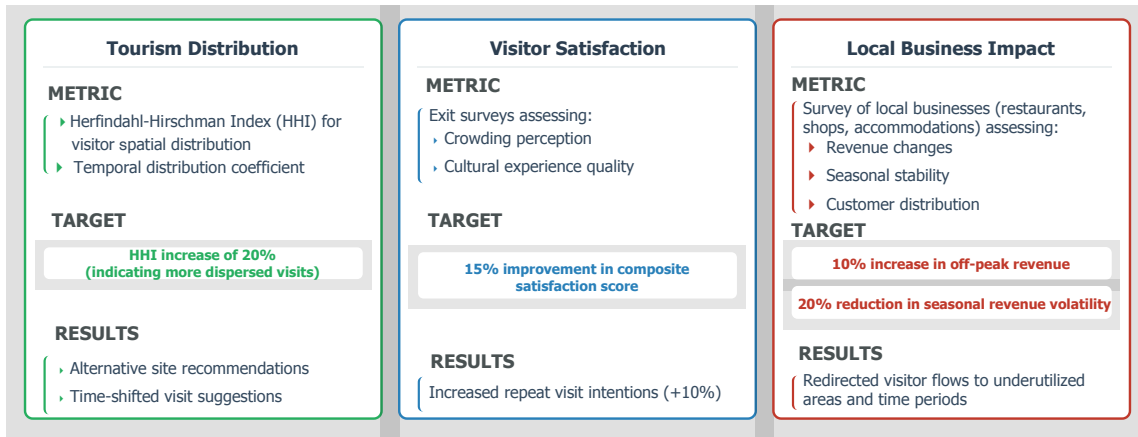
Tourism Distribution

METRIC

Herfindahl-Hirschman Index (HHI) for visitor spatial distribution

Temporal distribution coefficient

TARGET

HHI increase of 20%
(indicating more dispersed visits)

RESULTS

Alternative site recommendations

Time-shifted visit suggestions

Visitor Satisfaction

METRIC

Exit surveys assessing:

Crowding perception

Cultural experience quality

TARGET

15% improvement in composite satisfaction score

RESULTS

Increased repeat visit intentions (+10%)

Local Business Impact

METRIC

Survey of local businesses (restaurants, shops, accommodations) assessing:

Revenue changes

Seasonal stability

Customer distribution

TARGET

10% increase in off-peak revenue

20% reduction in seasonal revenue volatility

RESULTS

Redirected visitor flows to underutilized areas and time periods